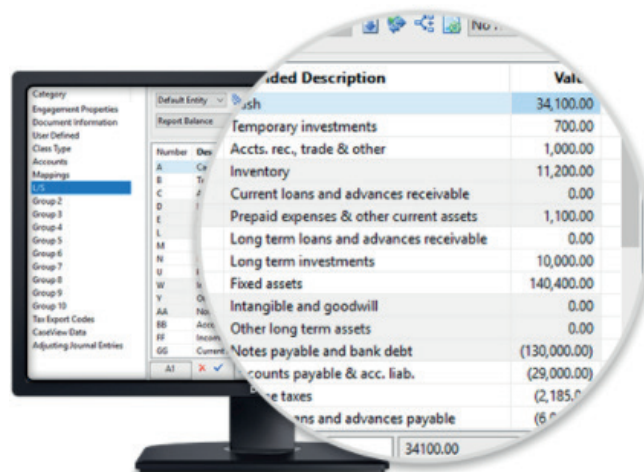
Category
Engagement Properties
Document Information
User Defined
Class Type
Accounts
Mappings
L/S
Group 2
Group 3
Group 4
Group 5
Group 6
Group 7
Group 8
Group 9
Group 10
Tax Export Codes
CaseView Data
Adjusting Journal Entries

Default Entity
Report Balance

| Number | Des |
|---|---|
| A | Ca |
| B | Te |
| C | A |
| D | I |
| E | |
| L | |
| M | |
| N | |
| U | |
| W | |
| Y | O |
| AA | No |
| BB | Acc |
| FF | Incom |
| GG | Current |

A1

No

| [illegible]ded Description | Val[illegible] |
|---|---|
| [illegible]sh | 34,100.00 |
| Temporary investments | 700.00 |
| Accts. rec., trade & other | 1,000.00 |
| Inventory | 11,200.00 |
| Current loans and advances receivable | 0.00 |
| Prepaid expenses & other current assets | 1,100.00 |
| Long term loans and advances receivable | 0.00 |
| Long term investments | 10,000.00 |
| Fixed assets | 140,400.00 |
| Intangible and goodwill | 0.00 |
| Other long term assets | 0.00 |
| Notes payable and bank debt | (130,000.00) |
| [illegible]ccounts payable & acc. liab. | (29,000.00) |
| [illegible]e taxes | (2,185.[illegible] |
| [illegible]ans and advances payable | (6,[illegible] |

34100.00